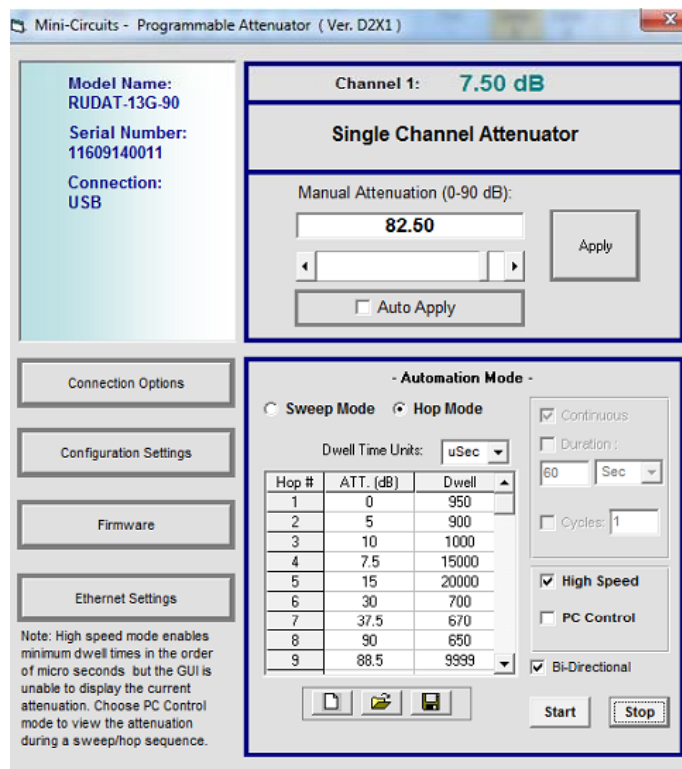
Mini-Circuits - Programmable Attenuator ( Ver. D2X1 )

Model Name:
RUDAT-13G-90

Serial Number:
11609140011

Connection:
USB

Channel 1: 7.50 dB

Single Channel Attenuator

Manual Attenuation (0-90 dB):

82.50

Apply

Auto Apply

Connection Options

Configuration Settings

Firmware

Ethernet Settings

Note: High speed mode enables minimum dwell times in the order of micro seconds but the GUI is unable to display the current attenuation. Choose PC Control mode to view the attenuation during a sweep/hop sequence.

- Automation Mode -

Sweep Mode Hop Mode

Dwell Time Units: uSec

| Hop # | ATT. (dB) | Dwell |
|---|---|---|
| 1 | 0 | 950 |
| 2 | 5 | 900 |
| 3 | 10 | 1000 |
| 4 | 7.5 | 15000 |
| 5 | 15 | 20000 |
| 6 | 30 | 700 |
| 7 | 37.5 | 670 |
| 8 | 90 | 650 |
| 9 | 88.5 | 9999 |

Continuous

Duration :

60 Sec

Cycles: 1

High Speed

PC Control

Bi-Directional

Start

Stop